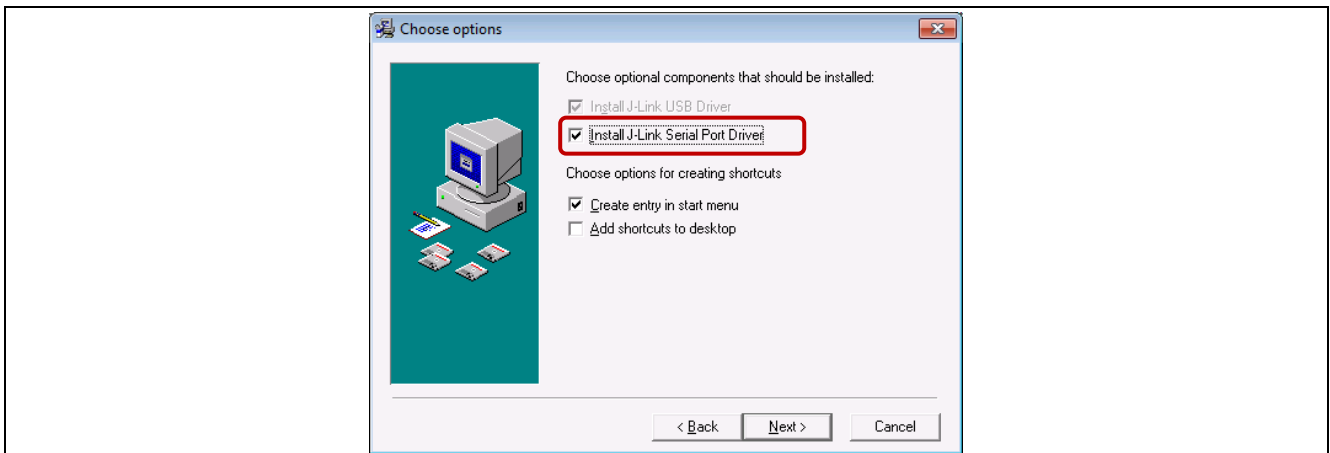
Choose options

Choose optional components that should be installed:

☑ Install J-Link USB Driver

☑ Install J-Link Serial Port Driver

Choose options for creating shortcuts

☑ Create entry in start menu

☐ Add shortcuts to desktop

< Back
Next >
Cancel